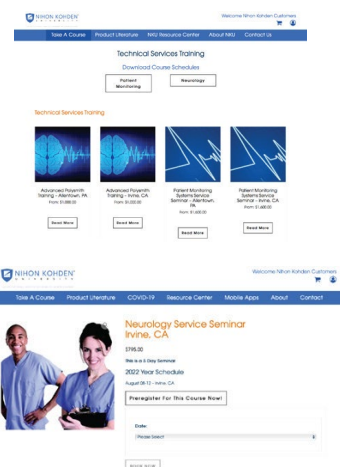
NIHON KOHDEN UNIVERSITY

Welcome Nihon Kohden Customers

Take A Course | Product Literature | NKU Resource Center | About NKU | Contact Us

Technical Services Training

Download Course Schedules

Patient Monitoring

Neurology

Technical Services Training

Advanced Polysmith Training - Allentown, PA
From $1,888.00
Read More

Advanced Polysmith Training - Irvine, CA
From $1,000.00
Read More

Patient Monitoring Systems Service Seminar - Allentown, PA
From $1,600.00
Read More

Patient Monitoring Systems Service Seminar - Irvine, CA
From $1,600.00
Read More

NIHON KOHDEN UNIVERSITY

Welcome Nihon Kohden Customers

Take A Course | Product Literature | COVID-19 | Resource Center | Mobile Apps | About | Contact

Neurology Service Seminar Irvine, CA

$795.00

This is a 3 Day Seminar

2022 Year Schedule

August 08-12 - Irvine, CA

Preregister For This Course Now!

Date:

Please Select

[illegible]